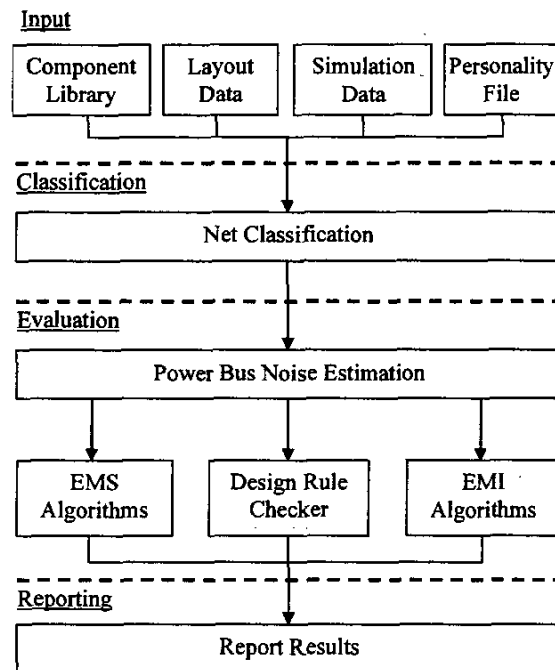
Input

Component Library

Layout Data

Simulation Data

Personality File

Classification

Net Classification

Evaluation

Power Bus Noise Estimation

EMS Algorithms

Design Rule Checker

EMI Algorithms

Reporting

Report Results